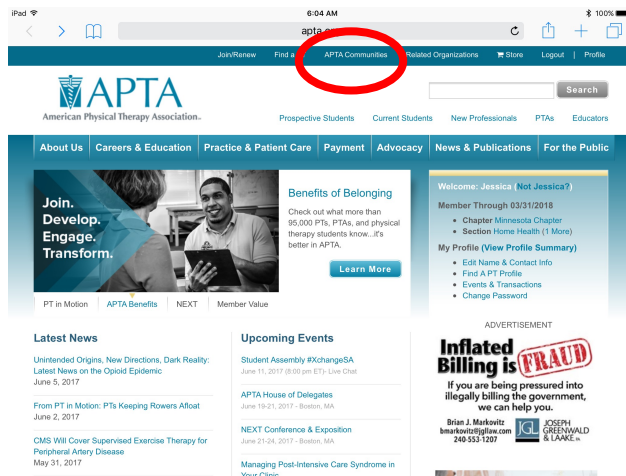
iPad 6:04 AM 100%

apta.org

Join/Renew Find a APTA Communities Related Organizations Store Logout | Profile

APTA
American Physical Therapy Association.

Search

Prospective Students Current Students New Professionals PTAs Educators

About Us Careers & Education Practice & Patient Care Payment Advocacy News & Publications For the Public

Join.
Develop.
Engage.
Transform.

Benefits of Belonging

Check out what more than 95,000 PTs, PTAs, and physical therapy students know...it's better in APTA.

Learn More

PT in Motion APTA Benefits NEXT Member Value

Welcome: Jessica (Not Jessica?)

Member Through 03/31/2018
• Chapter Minnesota Chapter
• Section Home Health (1 More)

My Profile (View Profile Summary)
• Edit Name & Contact Info
• Find A PT Profile
• Events & Transactions
• Change Password

Latest News

Unintended Origins, New Directions, Dark Reality: Latest News on the Opioid Epidemic
June 5, 2017

From PT in Motion: PTs Keeping Rowers Afloat
June 2, 2017

CMS Will Cover Supervised Exercise Therapy for Peripheral Artery Disease
May 31, 2017

Upcoming Events

Student Assembly #XchangeSA
June 11, 2017 (8:00 pm ET)- Live Chat

APTA House of Delegates
June 19-21, 2017 - Boston, MA

NEXT Conference & Exposition
June 21-24, 2017 - Boston, MA

Managing Post-Intensive Care Syndrome in Your Clinic

ADVERTISEMENT

Inflated Billing is FRAUD

If you are being pressured into illegally billing the government, we can help you.

Brian J. Markovitz
bmarkovitz@jgllaw.com
240-553-1207

JGL JOSEPH GREENWALD & LAAKE PA